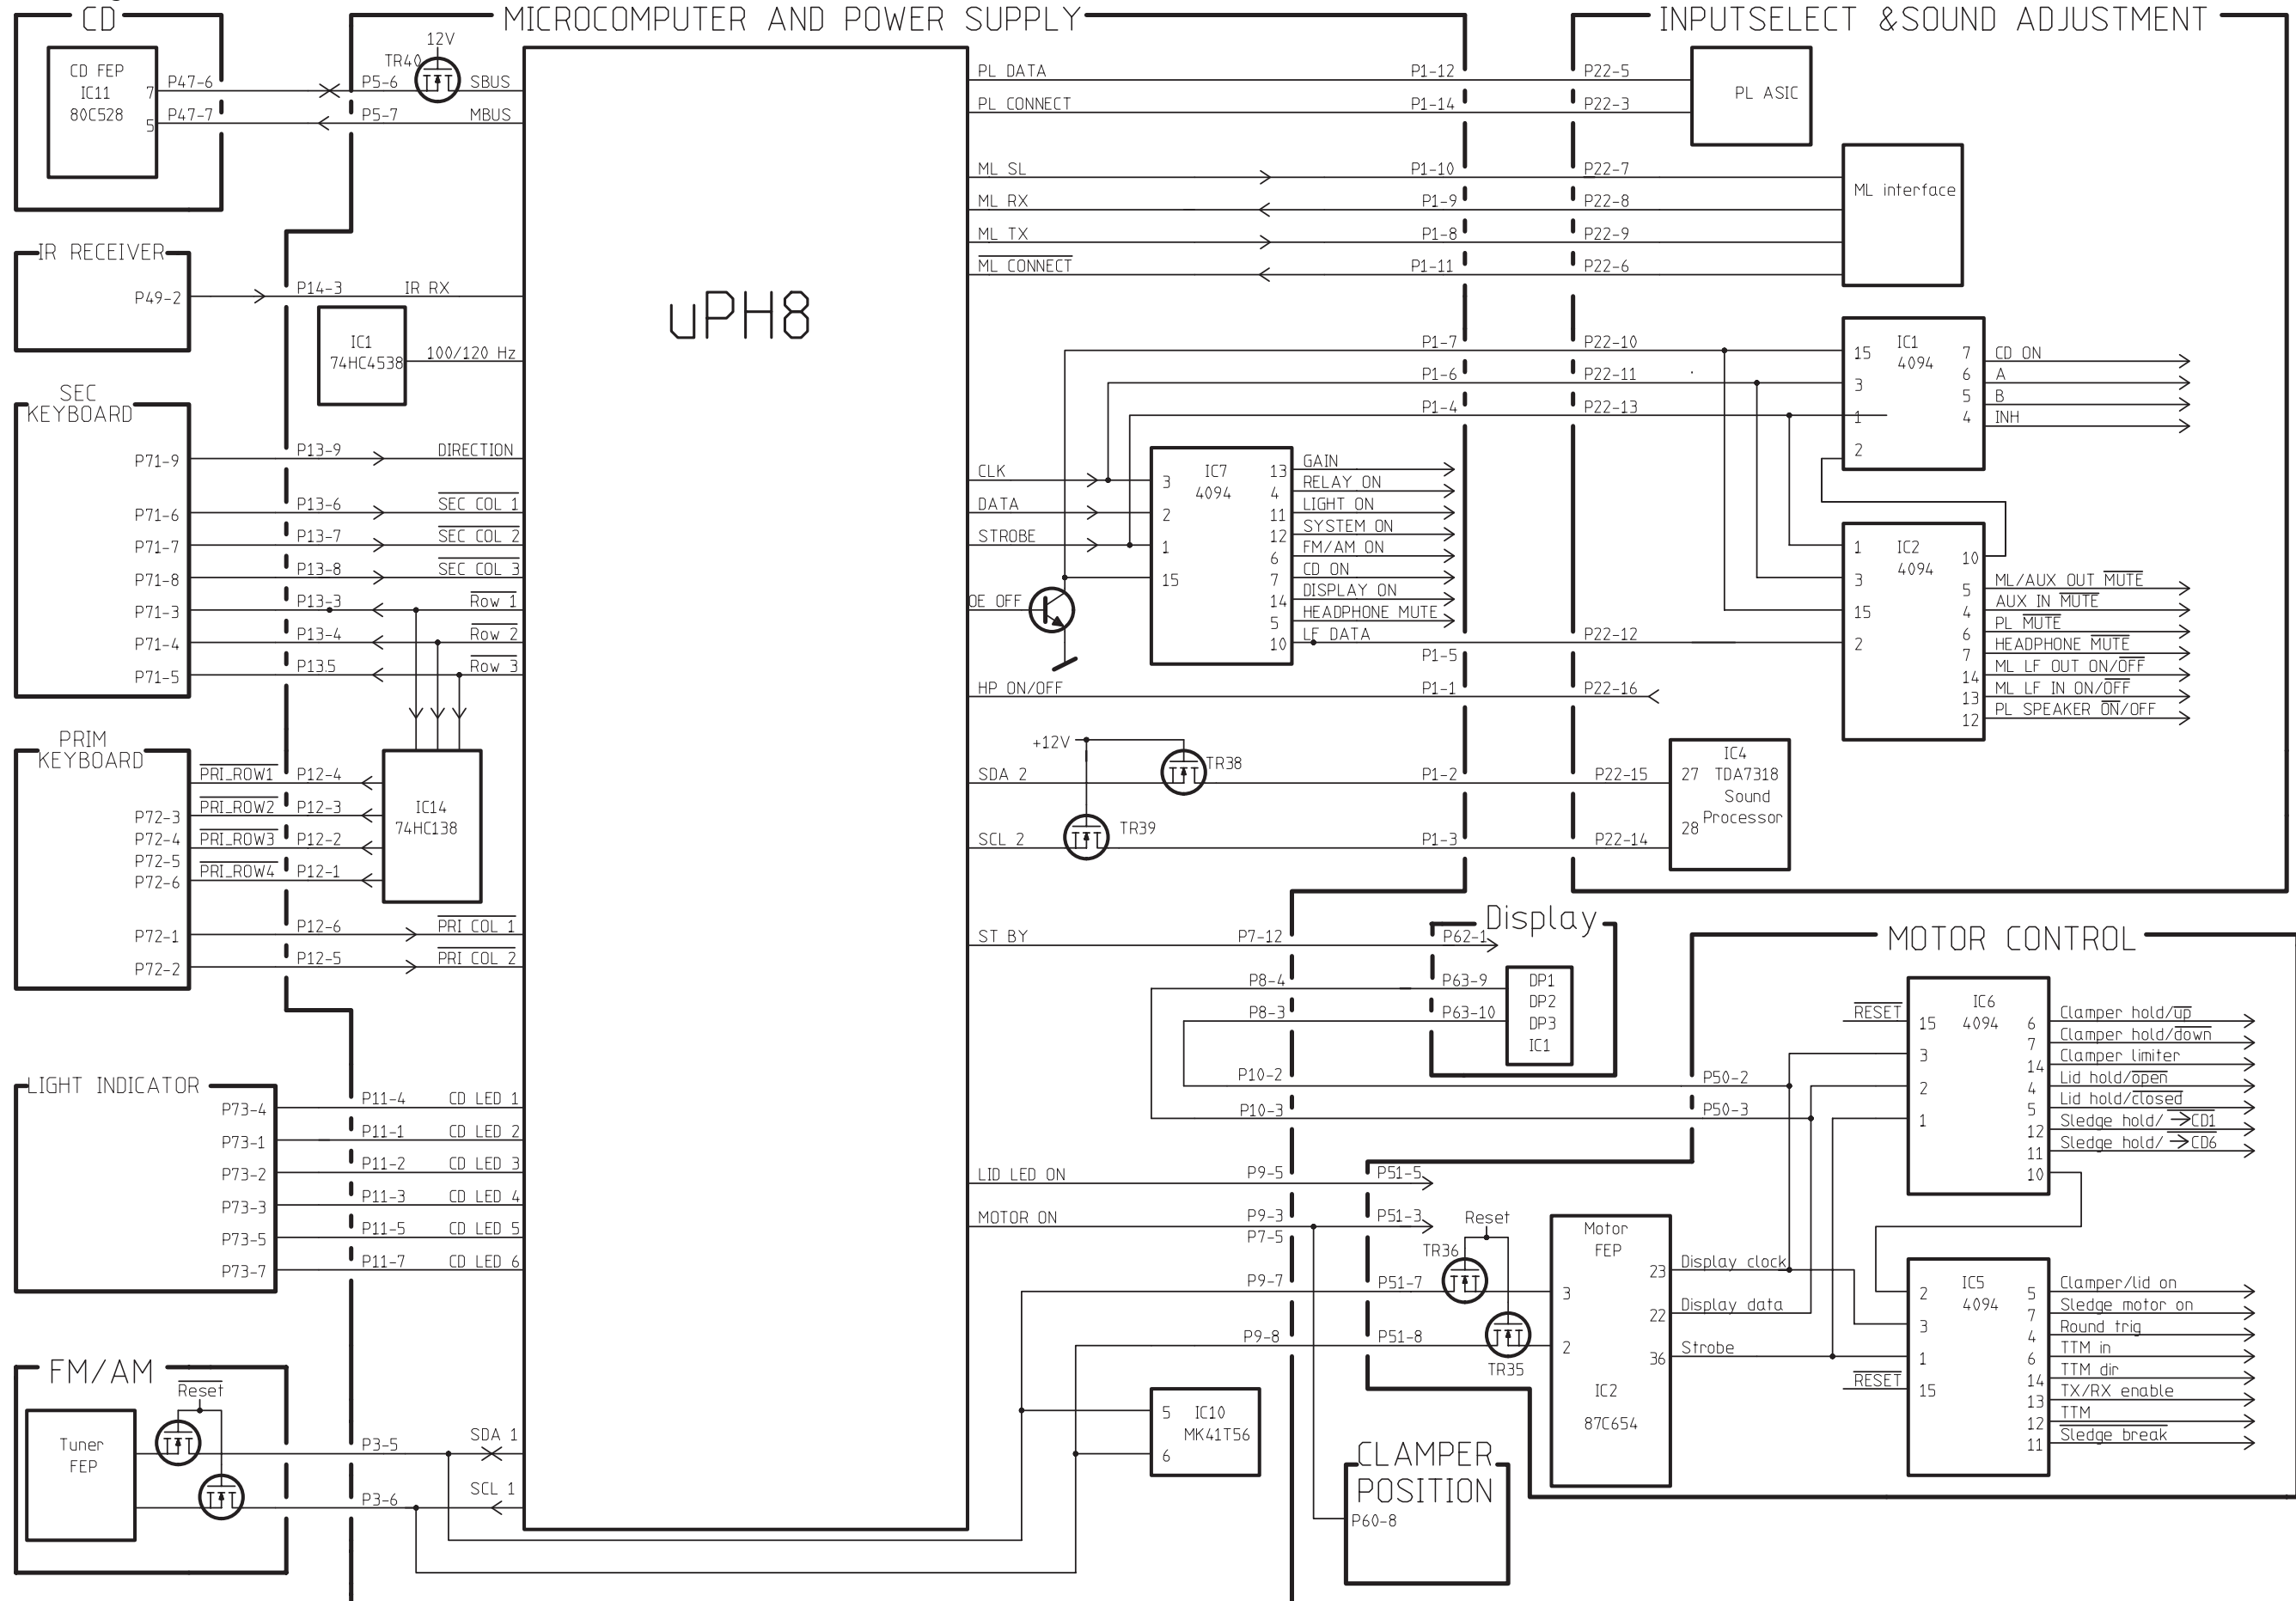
CD

CD FEP
IC11
80C528
7 P47-6
5 P47-7

MICROCOMPUTER AND POWER SUPPLY

12V
TR40
P5-6 SBUS
P5-7 MBUS

INPUTSELECT &SOUND ADJUSTMENT

PL DATA P1-12 P22-5
PL CONNECT P1-14 P22-3
PL ASIC

ML SL P1-10 P22-7
ML RX P1-9 P22-8
ML TX P1-8 P22-9
ML CONNECT P1-11 P22-6
ML interface

IR RECEIVER
P49-2
P14-3 IR RX

IC1
74HC4538
100/120 Hz

uPH8

SEC KEYBOARD
P71-9 P13-9 DIRECTION
P71-6 P13-6 SEC COL 1
P71-7 P13-7 SEC COL 2
P71-8 P13-8 SEC COL 3
P71-3 P13-3 Row 1
P71-4 P13-4 Row 2
P71-5 P13.5 Row 3

P1-7 P22-10
P1-6 P22-11
P1-4 P22-13

IC1
4094
15 3 1 2
7 6 5 4
CD ON
A
B
INH

CLK
DATA
STROBE
OE OFF

IC7
4094
3 2 1 15
13 4 11 12 6 7 14 5 10
GAIN
RELAY ON
LIGHT ON
SYSTEM ON
FM/AM ON
CD ON
DISPLAY ON
HEADPHONE MUTE
LF DATA
P22-12
P1-5

IC2
4094
1 3 15 2
10 5 4 6 7 14 13 12
ML/AUX OUT MUTE
AUX IN MUTE
PL MUTE
HEADPHONE MUTE
ML LF OUT ON/OFF
ML LF IN ON/OFF
PL SPEAKER ON/OFF

HP ON/OFF P1-1 P22-16

PRIM KEYBOARD
PRI_ROW1 P12-4
PRI_ROW2 P12-3
PRI_ROW3 P12-2
PRI_ROW4 P12-1
P72-3
P72-4
P72-5
P72-6
IC14
74HC138
P72-1 P12-6 PRI COL 1
P72-2 P12-5 PRI COL 2

+12V
TR38
SDA 2 P1-2 P22-15
TR39
SCL 2 P1-3 P22-14

IC4
27 TDA7318
Sound
28 Processor

ST BY P7-12 P62-1
Display
P8-4 P63-9
P8-3 P63-10
DP1
DP2
DP3
IC1

MOTOR CONTROL
RESET
IC6
4094
15 3 2 1
6 7 14 4 5 12 11 10
Clamper hold/up
Clamper hold/down
Clamper limiter
Lid hold/open
Lid hold/closed
Sledge hold/ →CD1
Sledge hold/ →CD6

P10-2 P50-2
P10-3 P50-3

LIGHT INDICATOR
P73-4 P11-4 CD LED 1
P73-1 P11-1 CD LED 2
P73-2 P11-2 CD LED 3
P73-3 P11-3 CD LED 4
P73-5 P11-5 CD LED 5
P73-7 P11-7 CD LED 6

LID LED ON P9-5 P51-5
MOTOR ON P9-3 P51-3
P7-5
Reset
TR36
P9-7 P51-7
P9-8 P51-8
TR35

Motor
FEP
3
2
23 Display clock
22 Display data
36 Strobe
IC2
87C654

IC5
4094
2 3 1 15
RESET
5 7 4 6 14 13 12 11
Clamper/lid on
Sledge motor on
Round trig
TTM in
TTM dir
TX/RX enable
TTM
Sledge break

FM/AM
Reset
Tuner
FEP
P3-5 SDA 1
P3-6 SCL 1

5 IC10
MK41T56
6

CLAMPER
POSITION
P60-8